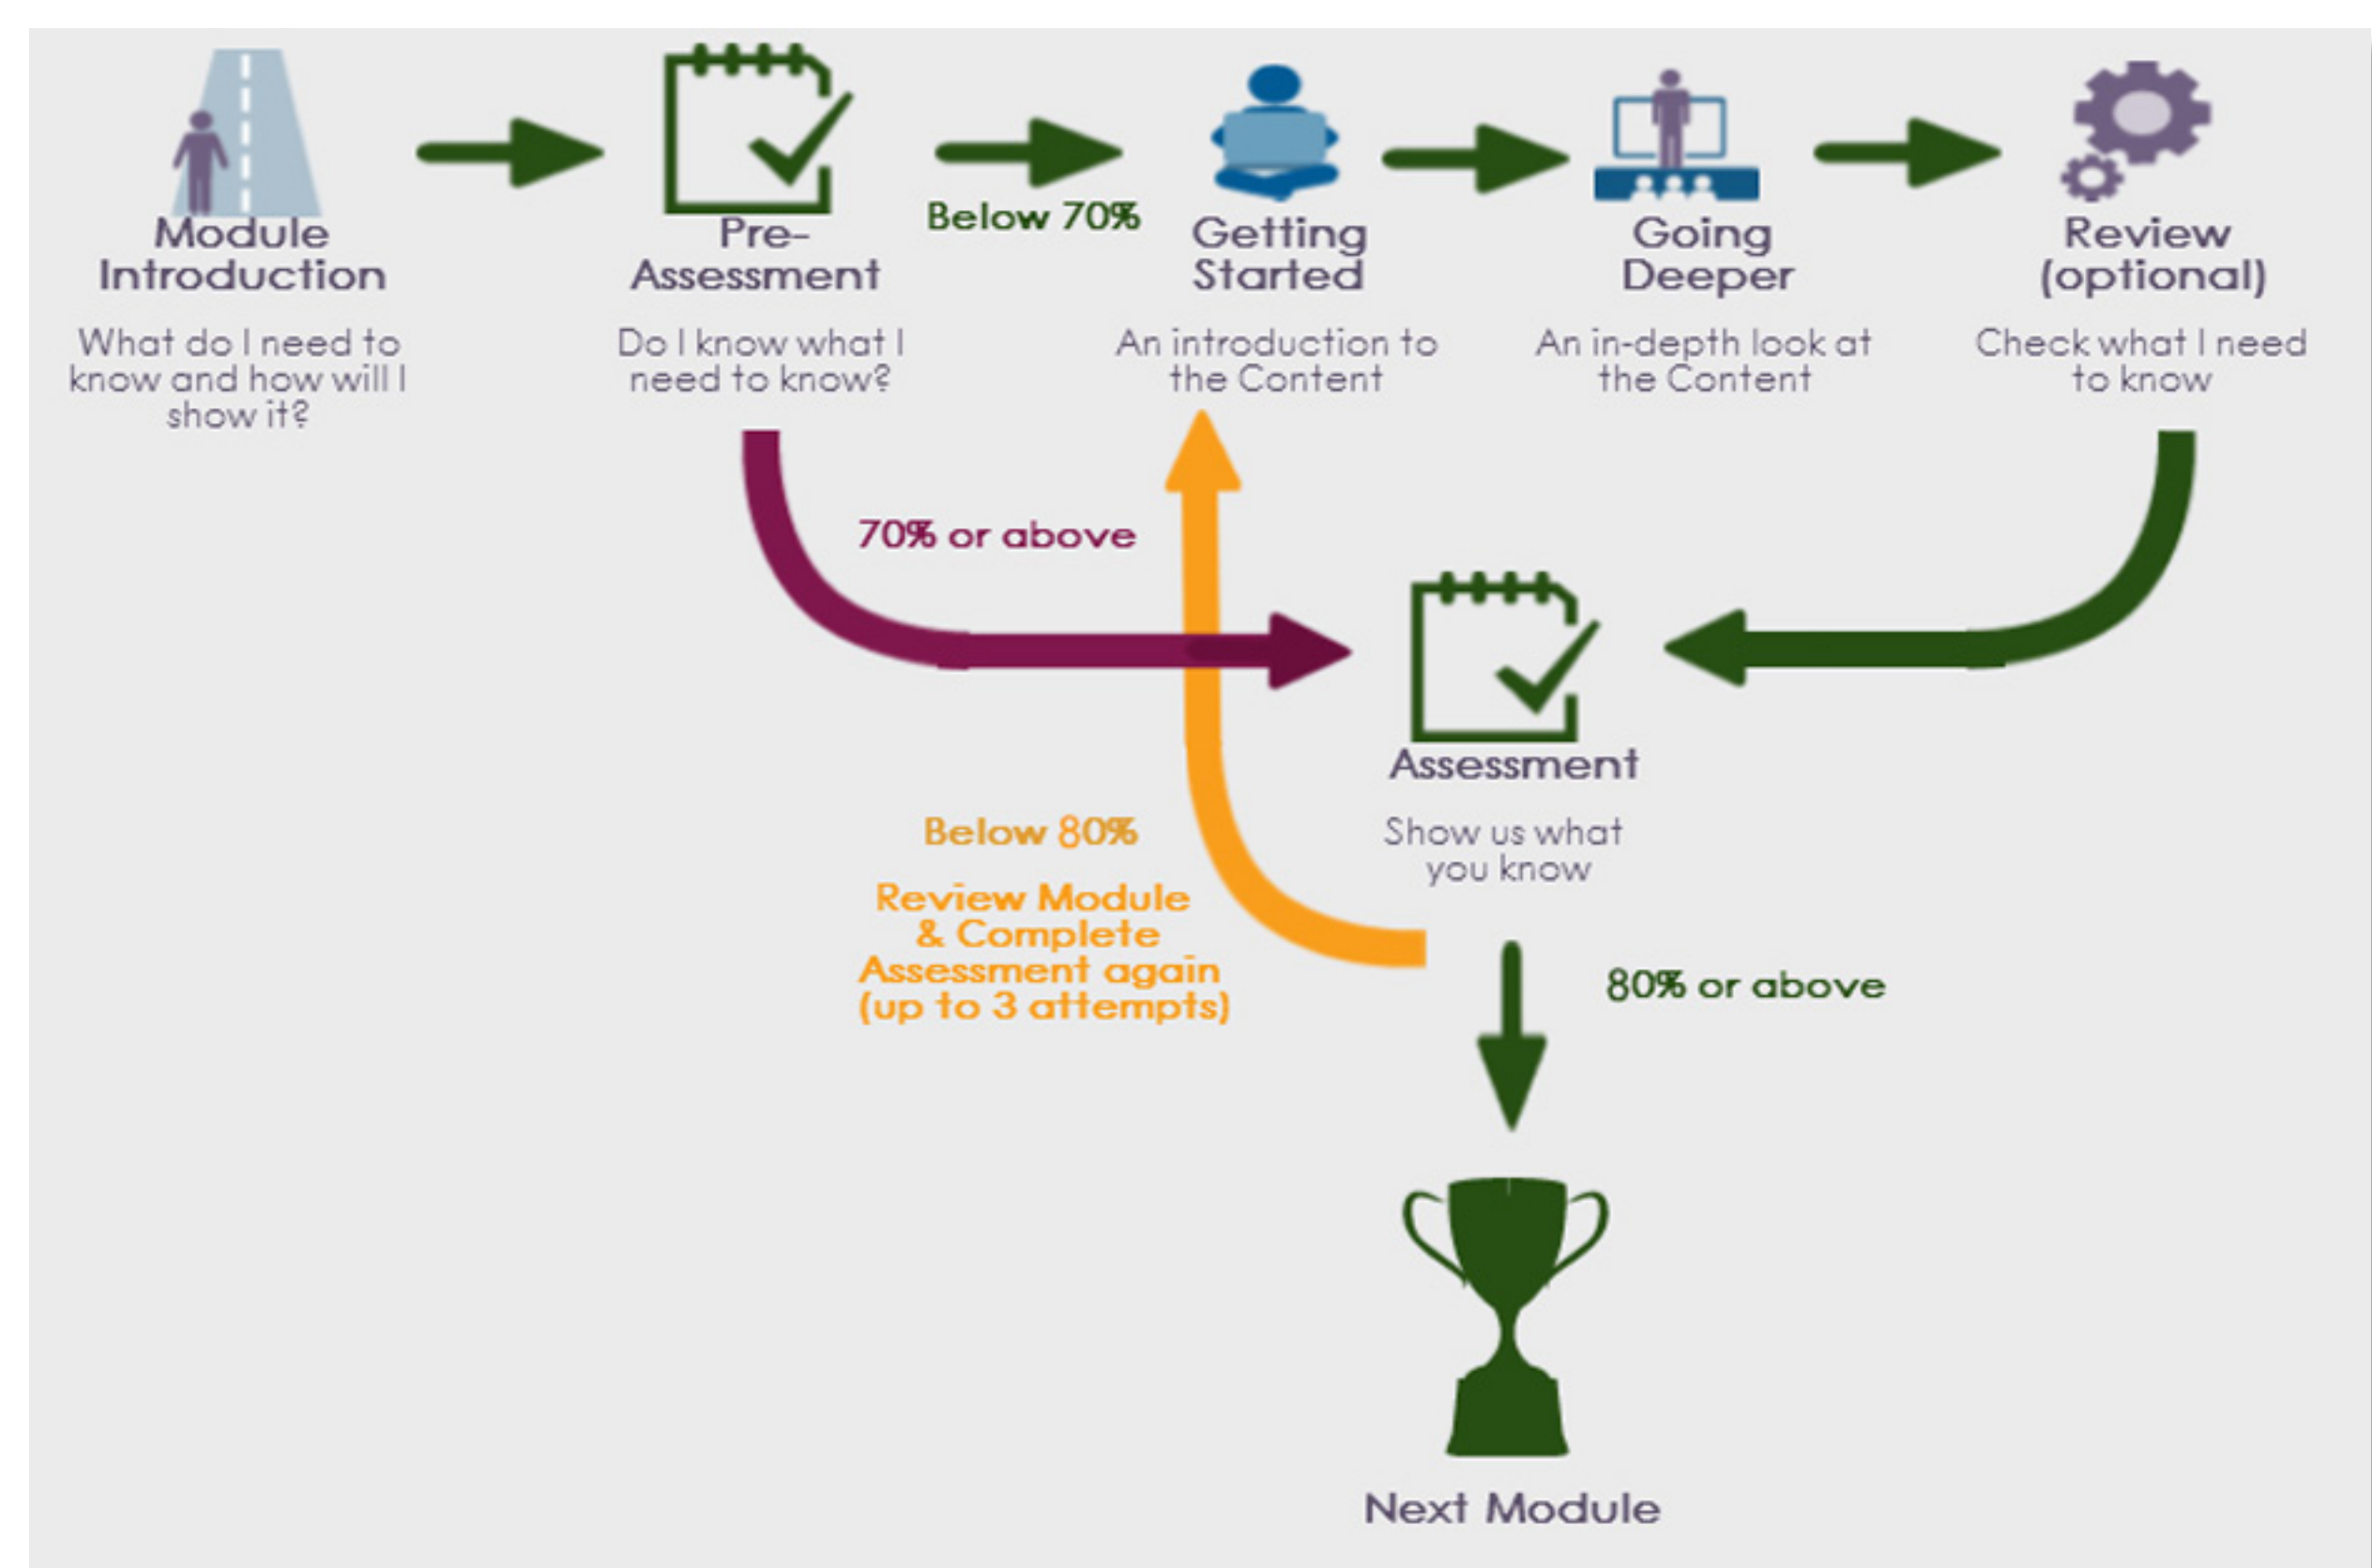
Module Introduction

What do I need to know and how will I show it?

Pre-Assessment

Do I know what I need to know?

Below 70%

Getting Started

An introduction to the Content

Going Deeper

An in-depth look at the Content

Review (optional)

Check what I need to know

70% or above

Assessment

Show us what you know

Below 80%

Review Module & Complete Assessment again (up to 3 attempts)

80% or above

Next Module